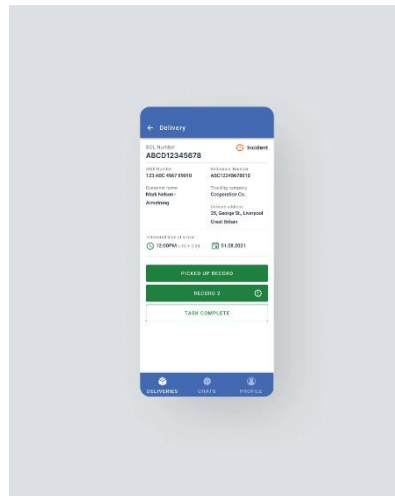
← Delivery

BOL Number
ABCD12345678

Incident

AWB Number
123 ABC 4567 01010

Reference Number
ABC12345678910

Customer name
Mark Nelson-Armstrong

Trading company
Cooperation Co.

Delivery address
25, George St., Liverpool
Great Britain

Estimated time of arrival
12:00PM

01.08.2021

PICKED UP RECORD

RECORD 2

TASK COMPLETE

DELIVERIES
CHATS
PROFILE